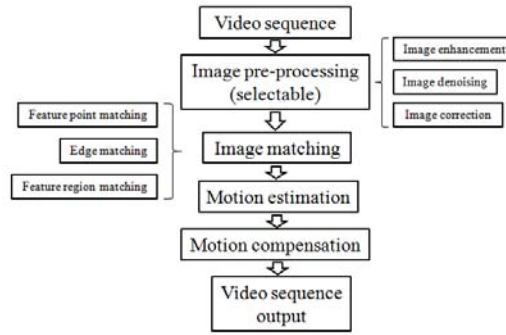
Video sequence

Image pre-processing (selectable)

Image enhancement

Image denoising

Image correction

Feature point matching

Edge matching

Feature region matching

Image matching

Motion estimation

Motion compensation

Video sequence output